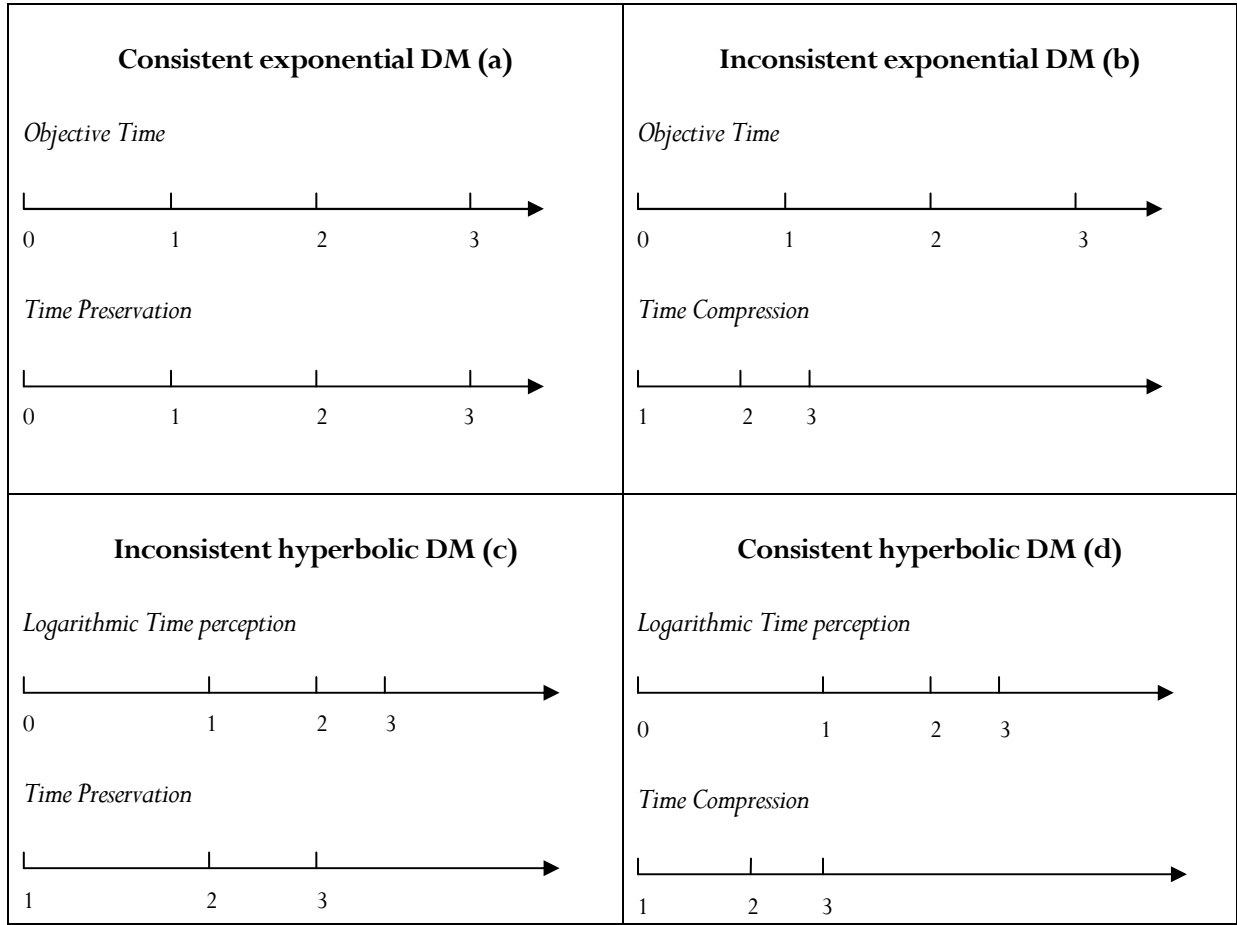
**Consistent exponential DM (a)**

*Objective Time*

0 1 2 3

*Time Preservation*

0 1 2 3

**Inconsistent exponential DM (b)**

*Objective Time*

0 1 2 3

*Time Compression*

1 2 3

**Inconsistent hyperbolic DM (c)**

*Logarithmic Time perception*

0 1 2 3

*Time Preservation*

1 2 3

**Consistent hyperbolic DM (d)**

*Logarithmic Time perception*

0 1 2 3

*Time Compression*

1 2 3